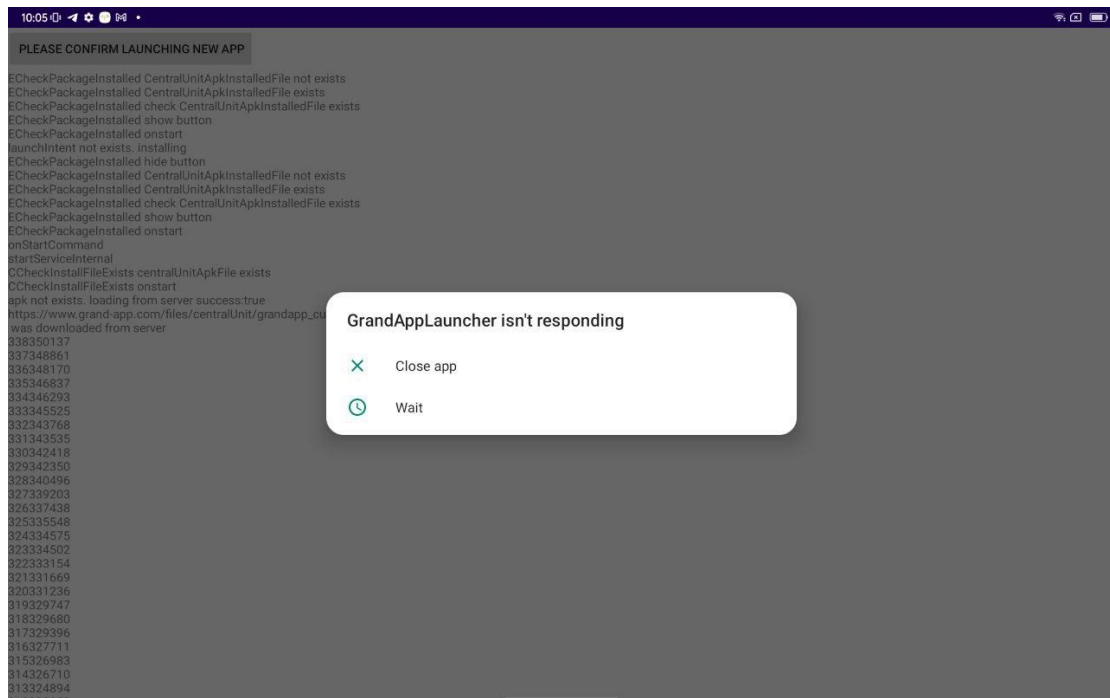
10:05

PLEASE CONFIRM LAUNCHING NEW APP

ECheckPackageInstalled CentralUnitApkInstalledFile not exists
ECheckPackageInstalled CentralUnitApkInstalledFile exists
ECheckPackageInstalled check CentralUnitApkInstalledFile exists
ECheckPackageInstalled show button
ECheckPackageInstalled onstart
launchIntent not exists. installing
ECheckPackageInstalled hide button
ECheckPackageInstalled CentralUnitApkInstalledFile not exists
ECheckPackageInstalled CentralUnitApkInstalledFile exists
ECheckPackageInstalled check CentralUnitApkInstalledFile exists
ECheckPackageInstalled show button
ECheckPackageInstalled onstart
onStartCommand
startServiceInternal
CCheckInstallFileExists centralUnitApkFile exists
CCheckInstallFileExists onstart
apk not exists. loading from server success:true
https://www.grand-app.com/files/centralUnit/grandapp_cu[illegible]
was downloaded from server
338350137
337348861
336348170
335346837
334346293
333345525
332343768
331343535
330342418
329342350
328340496
327339203
326337438
325335548
324334575
323334502
322333154
321331669
320331236
319329747
318329680
317329396
316327711
315326983
314326710
313324894

GrandAppLauncher isn't responding

Close app

Wait